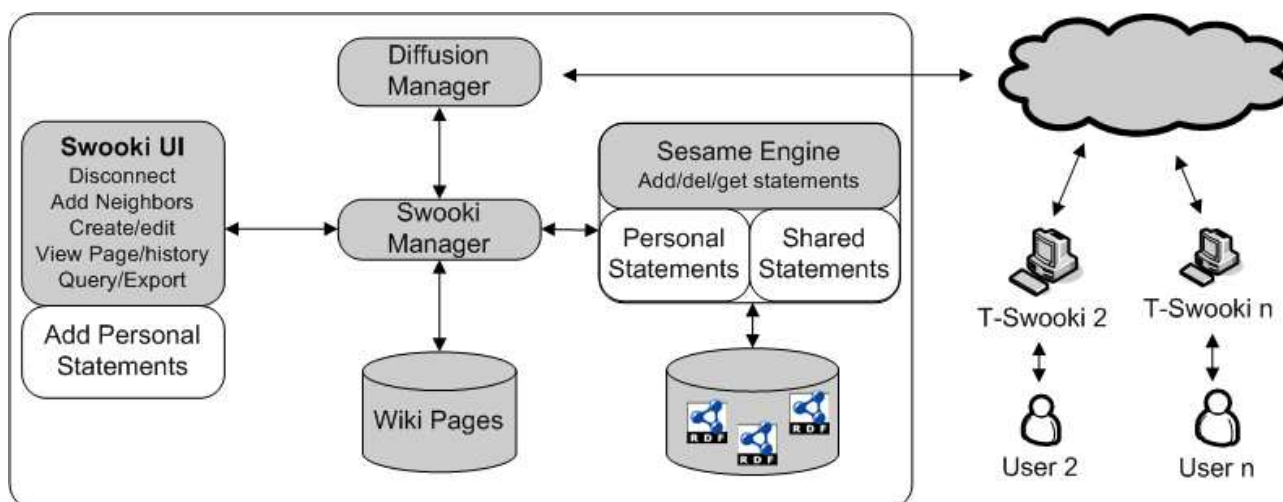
Diffusion Manager

Swooki UI
Disconnect
Add Neighbors
Create/edit
View Page/history
Query/Export

Add Personal Statements

Swooki Manager

Sesame Engine
Add/del/get statements

Personal Statements

Shared Statements

Wiki Pages

RDF

RDF

RDF

T-Swooki 2

T-Swooki n

User 2

User n